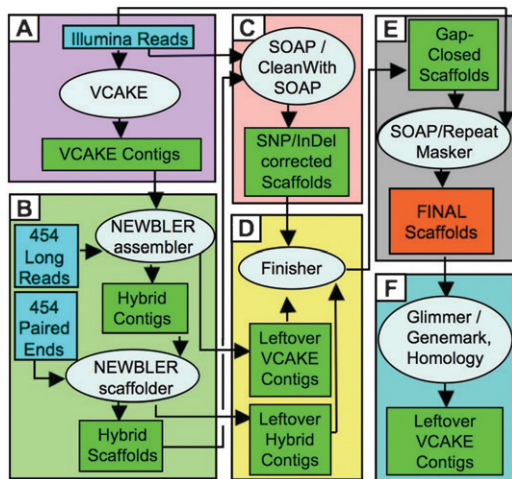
A

Illumina Reads

VCAKE

VCAKE Contigs

B

NEWBLER assembler

454 Long Reads

Hybrid Contigs

454 Paired Ends

NEWBLER scaffolder

Hybrid Scaffolds

C

SOAP / CleanWith SOAP

SNP/InDel corrected Scaffolds

D

Finisher

Leftover VCAKE Contigs

Leftover Hybrid Contigs

E

Gap-Closed Scaffolds

SOAP/Repeat Masker

FINAL Scaffolds

F

Glimmer / Genemark, Homology

Leftover VCAKE Contigs